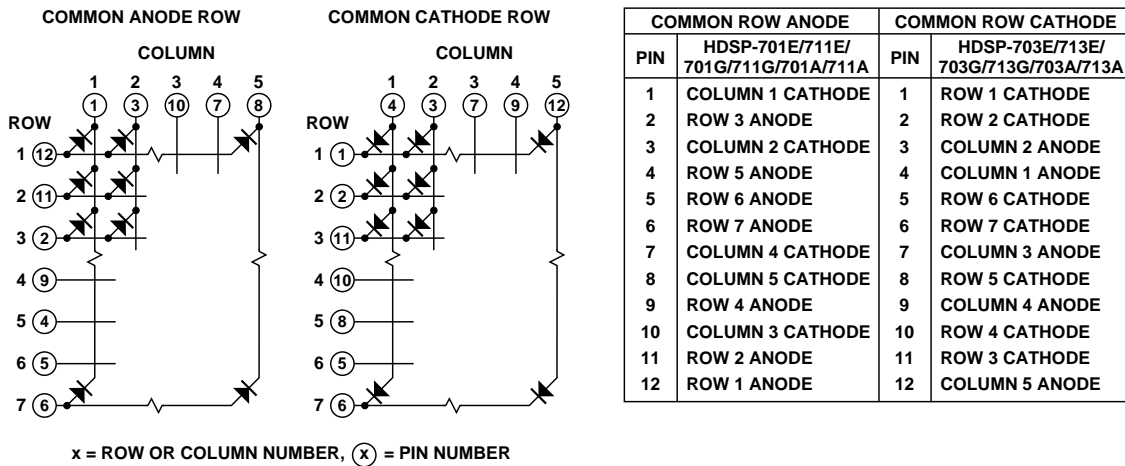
COMMON ANODE ROW

COLUMN

1 2 3 4 5
1 3 10 7 8

ROW
1 12
2 11
3 2
4 9
5 4
6 5
7 6

COMMON CATHODE ROW

COLUMN

1 2 3 4 5
4 3 7 9 12

ROW
1 1
2 2
3 11
4 10
5 8
6 5
7 6

| COMMON ROW ANODE | | COMMON ROW CATHODE | |
|---|---|---|---|
| PIN | HDSP-701E/711E/ 701G/711G/701A/711A | PIN | HDSP-703E/713E/ 703G/713G/703A/713A |
| 1 | COLUMN 1 CATHODE | 1 | ROW 1 CATHODE |
| 2 | ROW 3 ANODE | 2 | ROW 2 CATHODE |
| 3 | COLUMN 2 CATHODE | 3 | COLUMN 2 ANODE |
| 4 | ROW 5 ANODE | 4 | COLUMN 1 ANODE |
| 5 | ROW 6 ANODE | 5 | ROW 6 CATHODE |
| 6 | ROW 7 ANODE | 6 | ROW 7 CATHODE |
| 7 | COLUMN 4 CATHODE | 7 | COLUMN 3 ANODE |
| 8 | COLUMN 5 CATHODE | 8 | ROW 5 CATHODE |
| 9 | ROW 4 ANODE | 9 | COLUMN 4 ANODE |
| 10 | COLUMN 3 CATHODE | 10 | ROW 4 CATHODE |
| 11 | ROW 2 ANODE | 11 | ROW 3 CATHODE |
| 12 | ROW 1 ANODE | 12 | COLUMN 5 ANODE |

x = ROW OR COLUMN NUMBER, (x) = PIN NUMBER